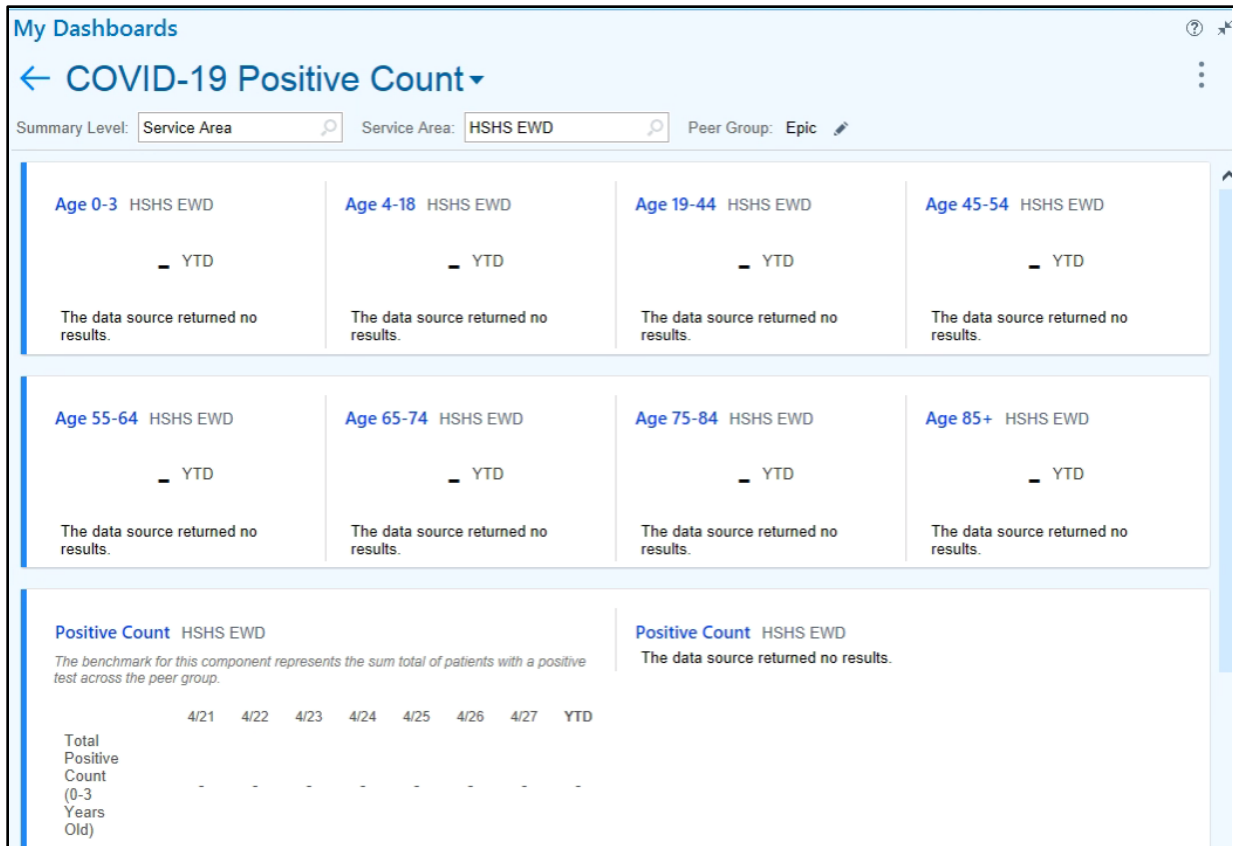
My Dashboards

← COVID-19 Positive Count

Summary Level: Service Area Service Area: HSHS EWD Peer Group: Epic

Age 0-3 HSHS EWD
– YTD
The data source returned no results.

Age 4-18 HSHS EWD
– YTD
The data source returned no results.

Age 19-44 HSHS EWD
– YTD
The data source returned no results.

Age 45-54 HSHS EWD
– YTD
The data source returned no results.

Age 55-64 HSHS EWD
– YTD
The data source returned no results.

Age 65-74 HSHS EWD
– YTD
The data source returned no results.

Age 75-84 HSHS EWD
– YTD
The data source returned no results.

Age 85+ HSHS EWD
– YTD
The data source returned no results.

Positive Count HSHS EWD
The benchmark for this component represents the sum total of patients with a positive test across the peer group.

| | 4/21 | 4/22 | 4/23 | 4/24 | 4/25 | 4/26 | 4/27 | YTD |
|---|---|---|---|---|---|---|---|---|
| Total Positive Count (0-3 Years Old) | - | - | - | - | - | - | - | - |

Positive Count HSHS EWD
The data source returned no results.